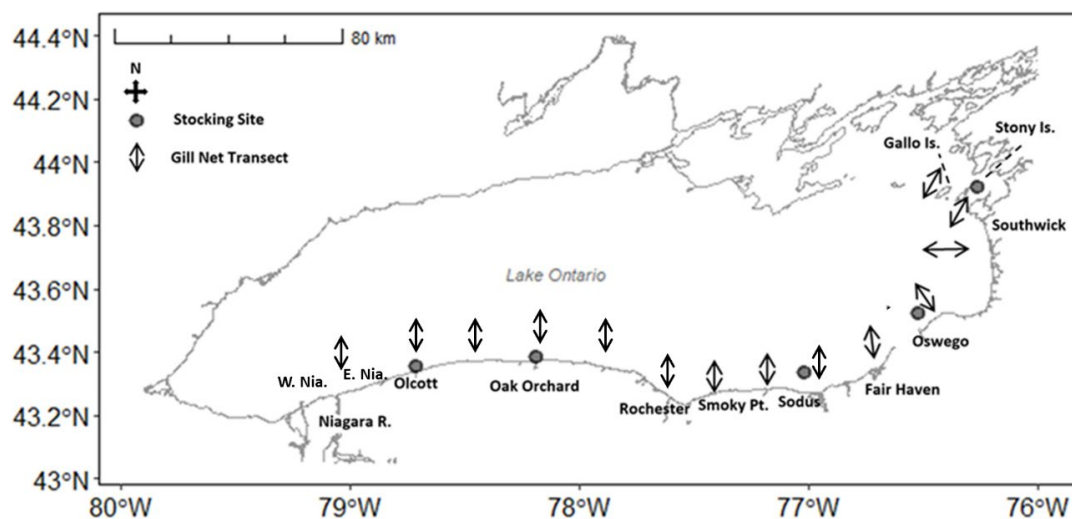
44.4°N
44.2°N
44°N
43.8°N
43.6°N
43.4°N
43.2°N
43°N

80 km
N
Stocking Site
Gill Net Transect

Gallo Is.
Stony Is.
Southwick
Lake Ontario
Oswego
W. Nia.
E. Nia.
Olcott
Oak Orchard
Rochester
Smoky Pt.
Sodus
Fair Haven
Niagara R.

80°W
79°W
78°W
77°W
76°W